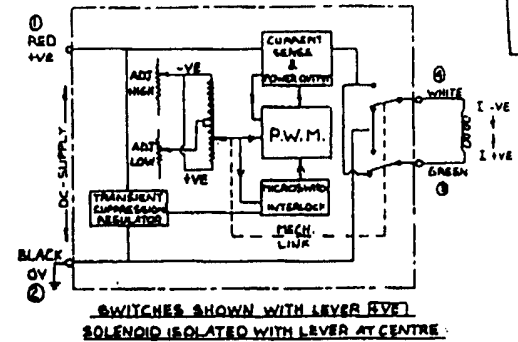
①
RED
+VE

DC - SUPPLY

ADJ
HIGH

-VE

ADJ
LOW

+VE

CURRENT
SENSE
&
POWER OUTPUT

P.W.M.

MICROSWITCH
INTERLOCK

TRANSIENT
SUPPRESSION
REGULATOR

MECH.
LINK

④
WHITE

I -VE

I +VE

GREEN
③

BLACK
0V
②

SWITCHES SHOWN WITH LEVER +VE
SOLENOID ISOLATED WITH LEVER AT CENTRE